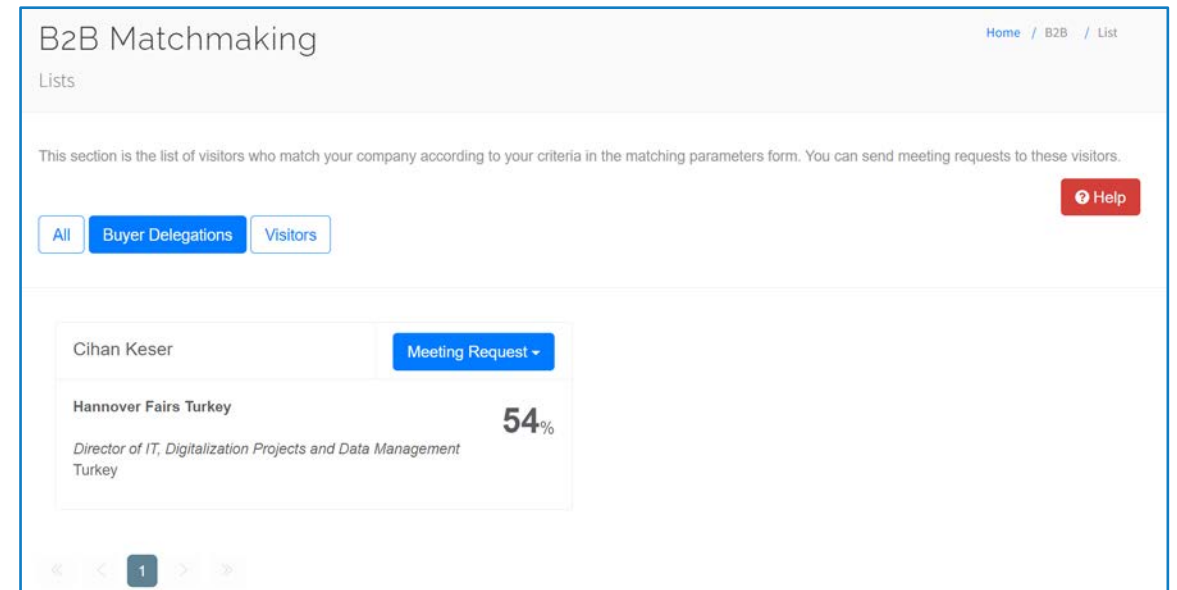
B2B Matchmaking

Lists

Home / B2B / List

This section is the list of visitors who match your company according to your criteria in the matching parameters form. You can send meeting requests to these visitors.

Help

All Buyer Delegations Visitors

Cihan Keser

Meeting Request

Hannover Fairs Turkey

54%

Director of IT, Digitalization Projects and Data Management
Turkey

« ‹ 1 › »